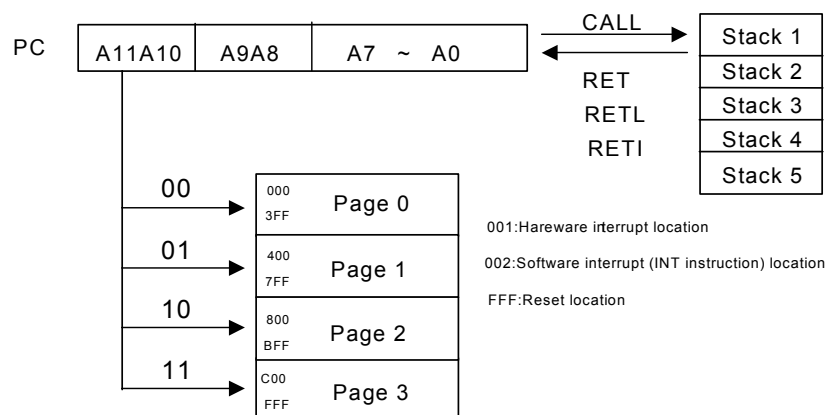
PC

| A11A10 | A9A8 | A7 ~ A0 |
|---|---|---|

CALL

RET
RETL
RETI

Stack 1
Stack 2
Stack 3
Stack 4
Stack 5

00
01
10
11

000
3FF
Page 0

400
7FF
Page 1

800
BFF
Page 2

C00
FFF
Page 3

001:Hareware irterrupt location

002:Software interrupt (INT instruction) location

FFF:Reset location